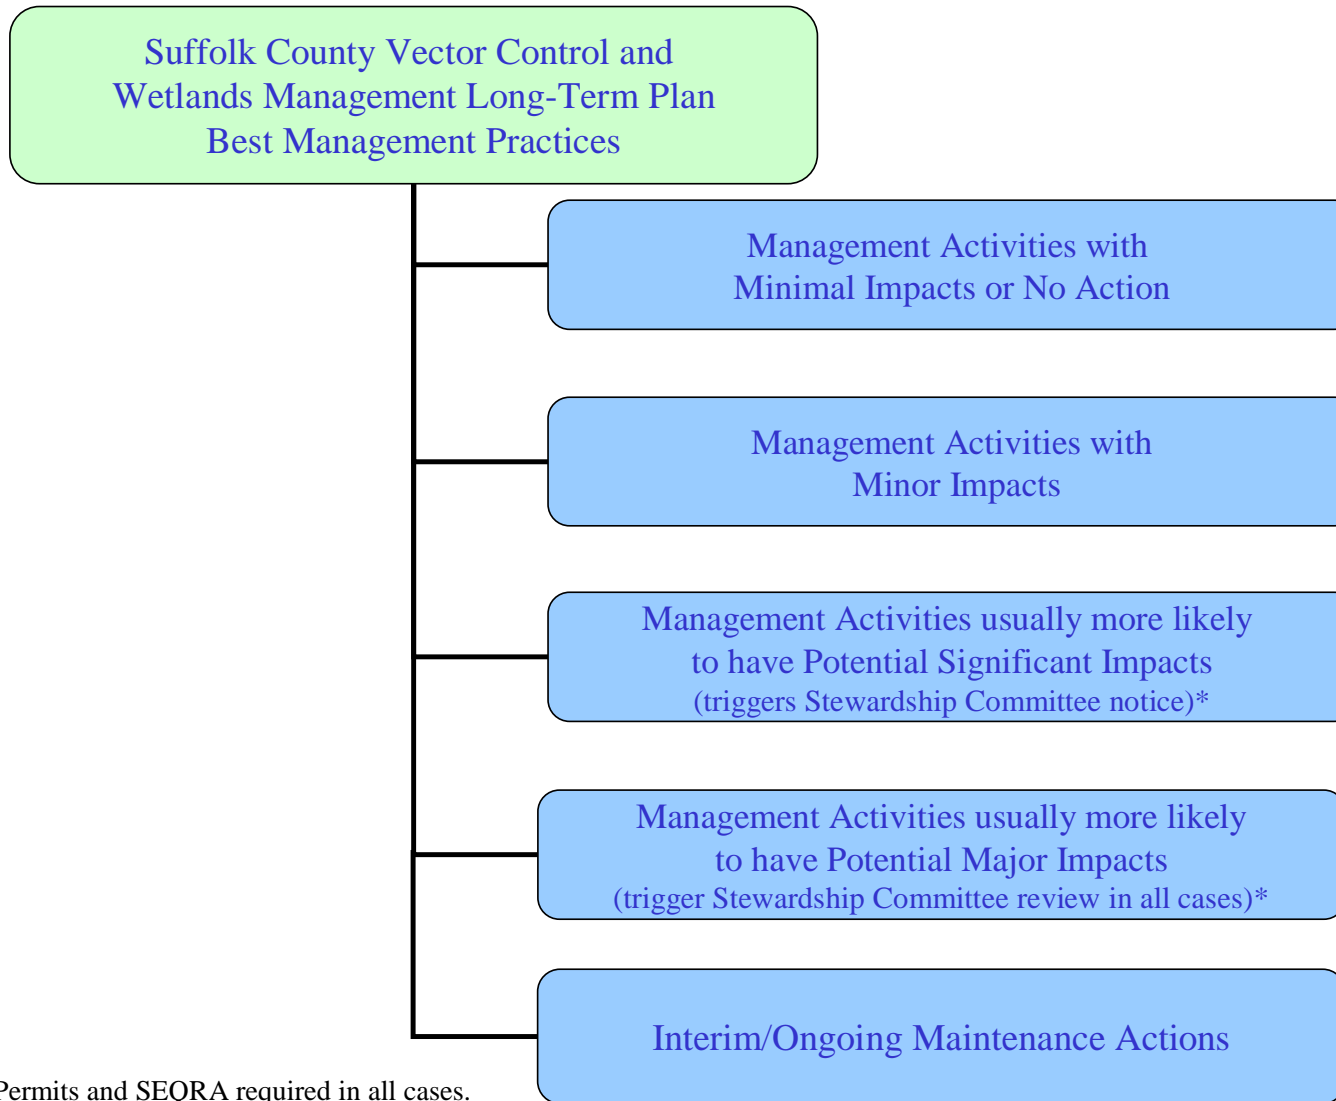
Suffolk County Vector Control and Wetlands Management Long-Term Plan Best Management Practices

Management Activities with Minimal Impacts or No Action

Management Activities with Minor Impacts

Management Activities usually more likely to have Potential Significant Impacts (triggers Stewardship Committee notice)*

Management Activities usually more likely to have Potential Major Impacts (trigger Stewardship Committee review in all cases)*

Interim/Ongoing Maintenance Actions

Permits and SEQRA required in all cases.